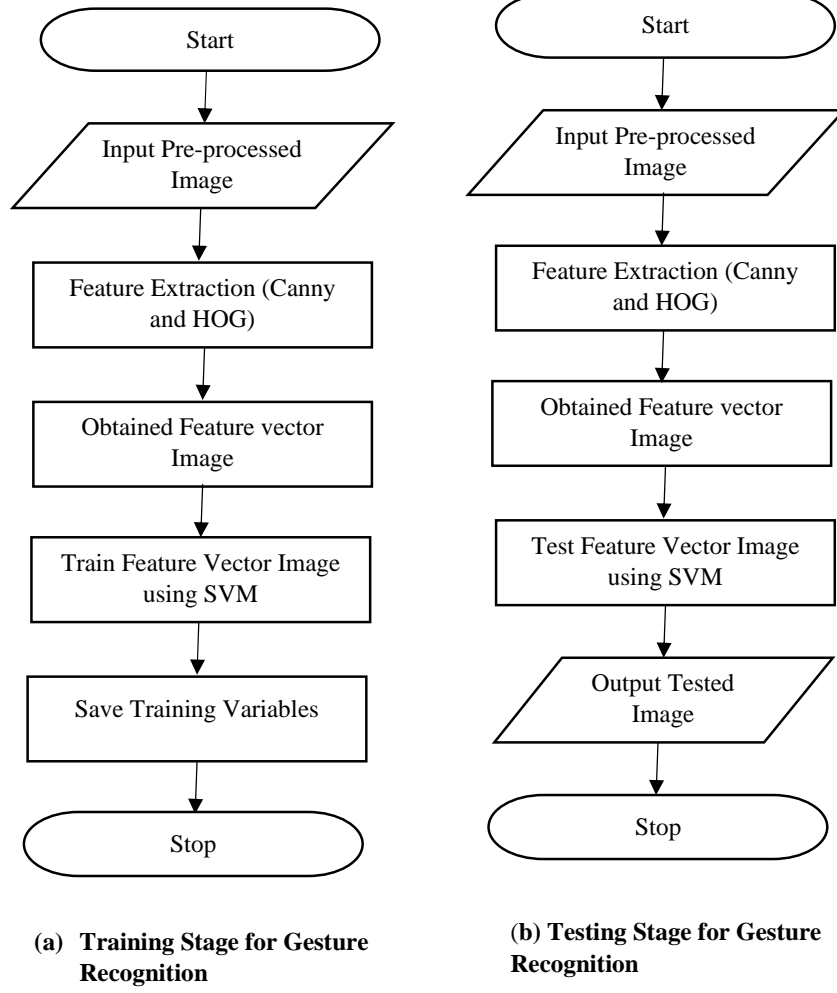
Start

Input Pre-processed Image

Feature Extraction (Canny and HOG)

Obtained Feature vector Image

Train Feature Vector Image using SVM

Save Training Variables

Stop

(a) Training Stage for Gesture Recognition

Start

Input Pre-processed Image

Feature Extraction (Canny and HOG)

Obtained Feature vector Image

Test Feature Vector Image using SVM

Output Tested Image

Stop

(b) Testing Stage for Gesture Recognition